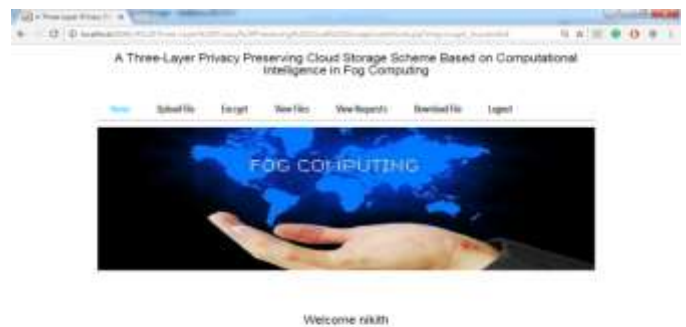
A Three-Layer Privacy Preserving Cloud Storage Scheme Based on Computational Intelligence in Fog Computing

Home Upload file Encrypt View Files View Requests Download File Logout

FOG COMPUTING

Welcome nikith